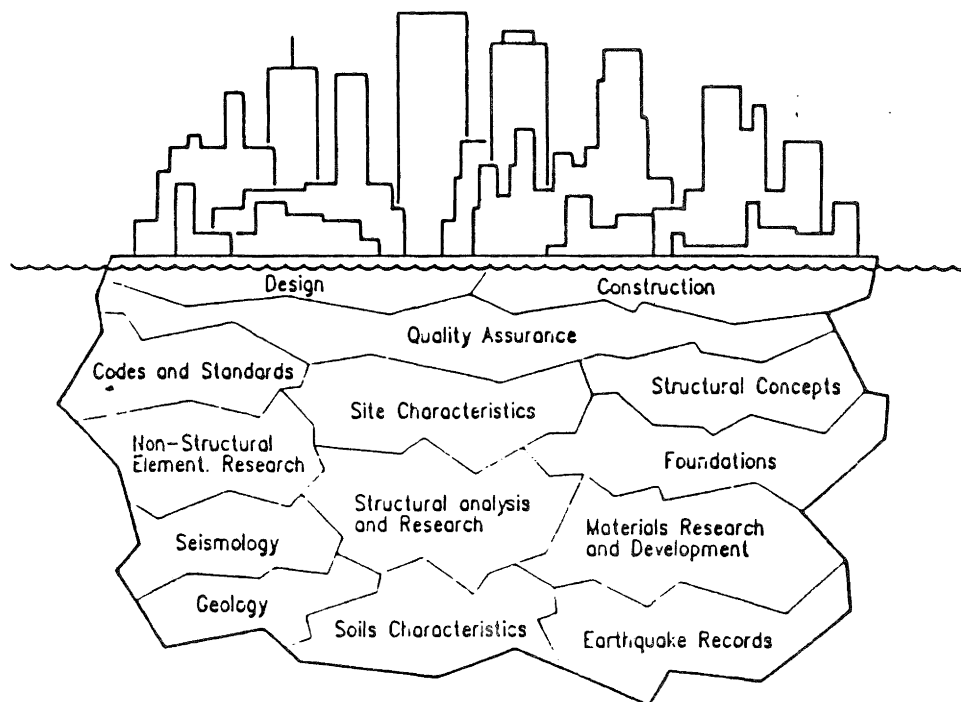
Design

Construction

Quality Assurance

Codes and Standards

Structural Concepts

Site Characteristics

Non-Structural Element. Research

Foundations

Structural analysis and Research

Seismology

Materials Research and Development

Geology

Soils Characteristics

Earthquake Records